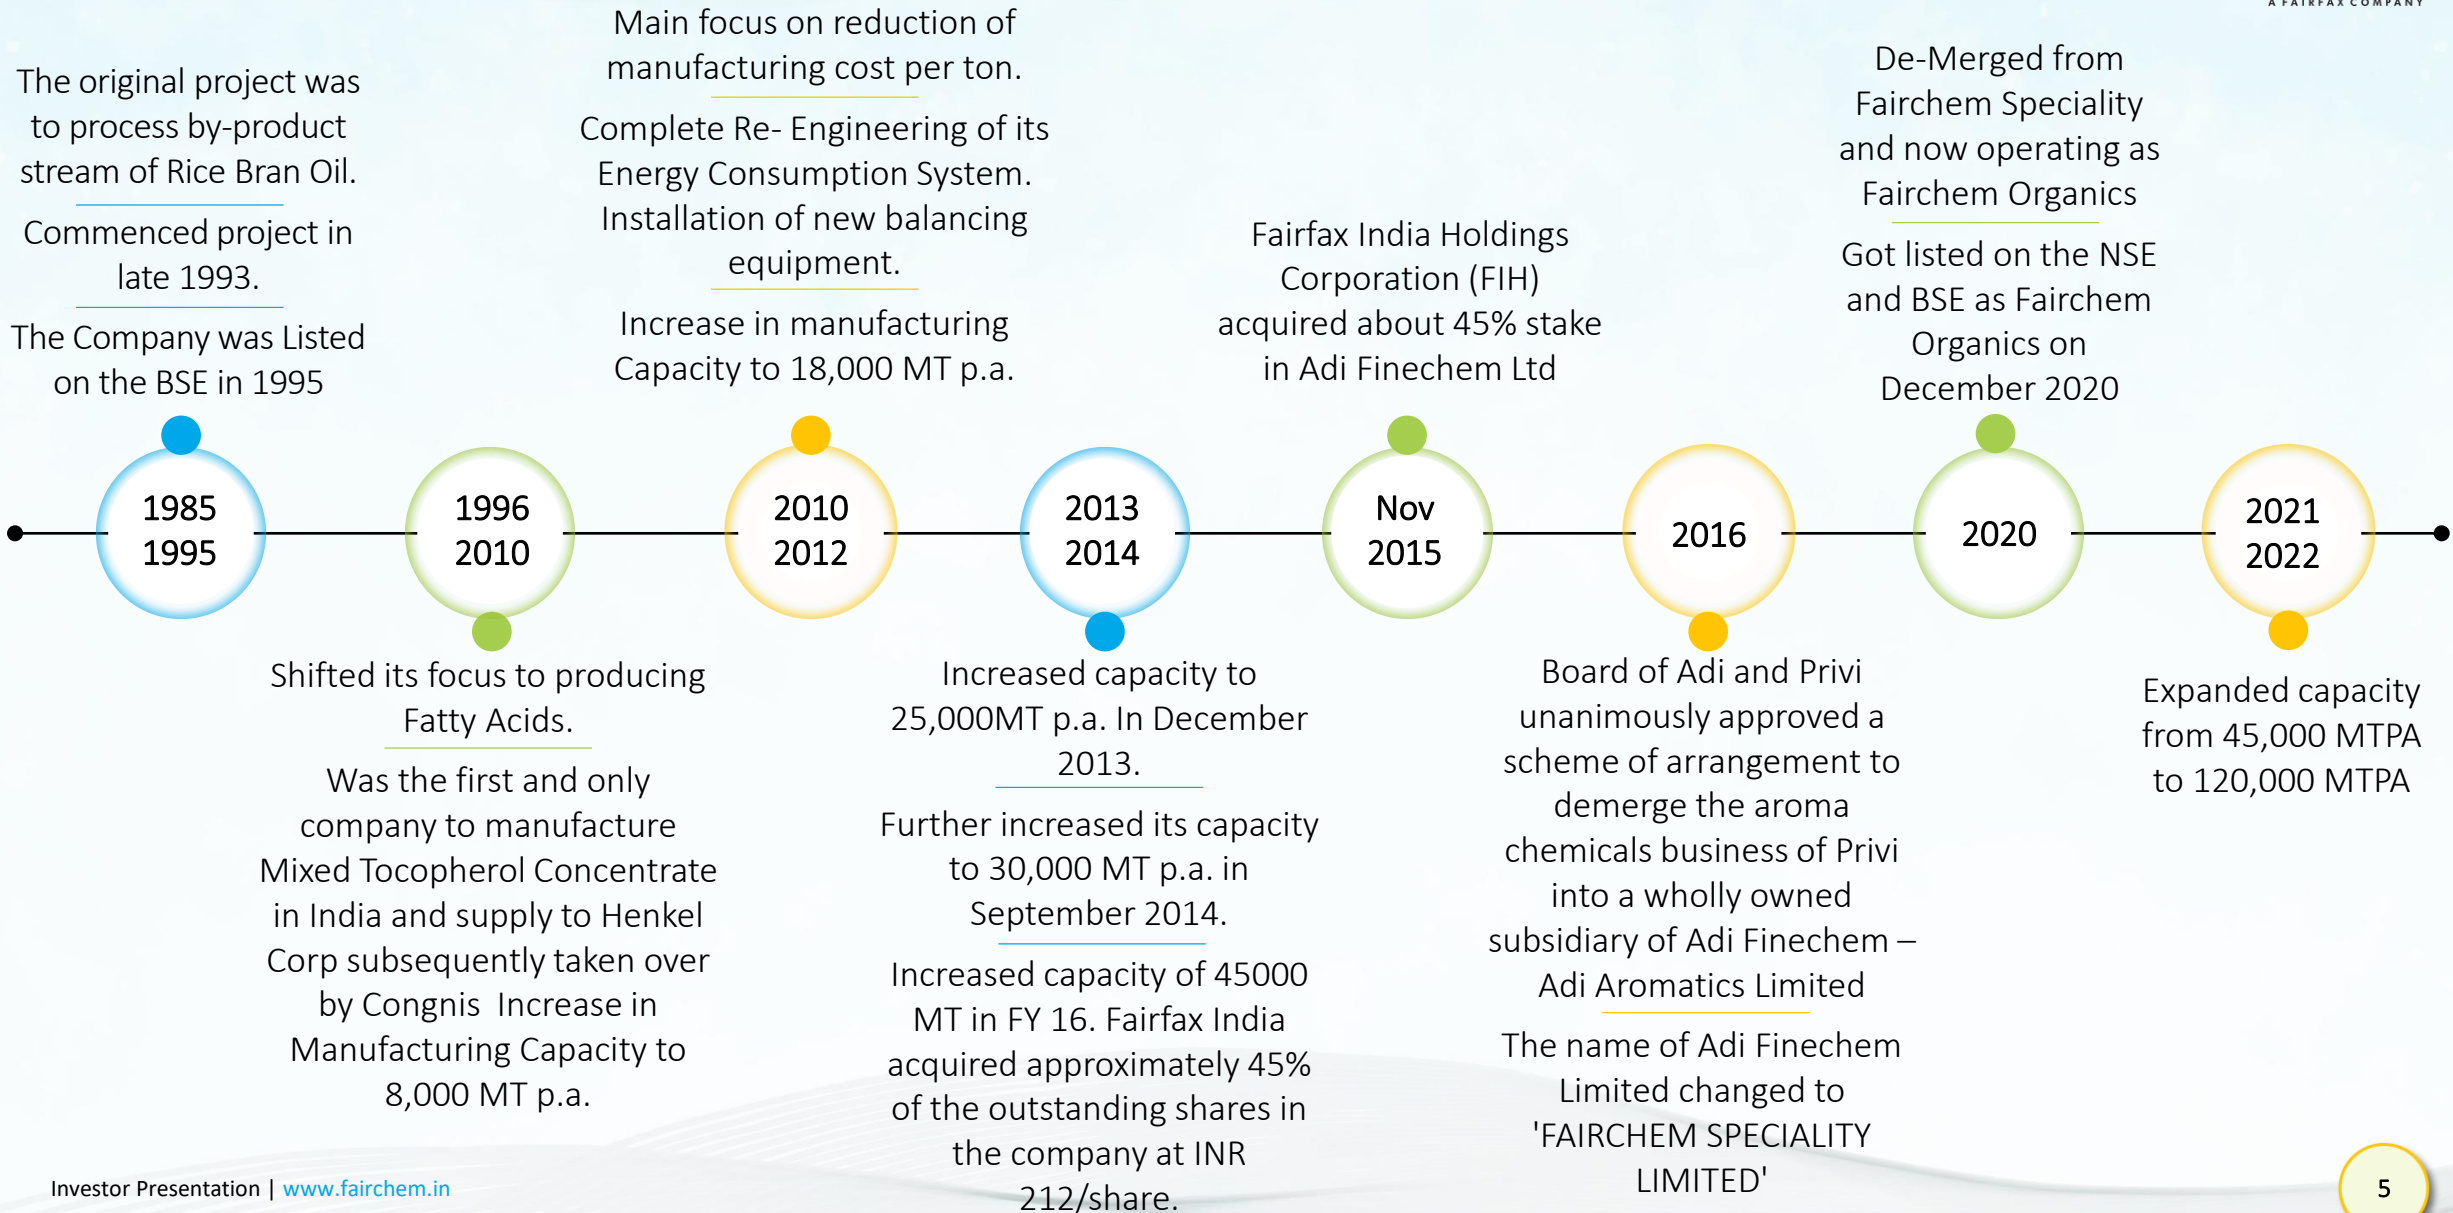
A FAIRFAX COMPANY

The original project was to process by-product stream of Rice Bran Oil.

Commenced project in late 1993.

The Company was Listed on the BSE in 1995

1985
1995

1996
2010

Shifted its focus to producing Fatty Acids.

Was the first and only company to manufacture Mixed Tocopherol Concentrate in India and supply to Henkel Corp subsequently taken over by Congnis Increase in Manufacturing Capacity to 8,000 MT p.a.

Main focus on reduction of manufacturing cost per ton.

Complete Re- Engineering of its Energy Consumption System. Installation of new balancing equipment.

Increase in manufacturing Capacity to 18,000 MT p.a.

2010
2012

2013
2014

Increased capacity to 25,000MT p.a. In December 2013.

Further increased its capacity to 30,000 MT p.a. in September 2014.

Increased capacity of 45000 MT in FY 16. Fairfax India acquired approximately 45% of the outstanding shares in the company at INR 212/share.

Fairfax India Holdings Corporation (FIH) acquired about 45% stake in Adi Finechem Ltd

Nov
2015

2016

Board of Adi and Privi unanimously approved a scheme of arrangement to demerge the aroma chemicals business of Privi into a wholly owned subsidiary of Adi Finechem – Adi Aromatics Limited

The name of Adi Finechem Limited changed to 'FAIRCHEM SPECIALITY LIMITED'

De-Merged from Fairchem Speciality and now operating as Fairchem Organics

Got listed on the NSE and BSE as Fairchem Organics on December 2020

2020

2021
2022

Expanded capacity from 45,000 MTPA to 120,000 MTPA

Investor Presentation | www.fairchem.in

5